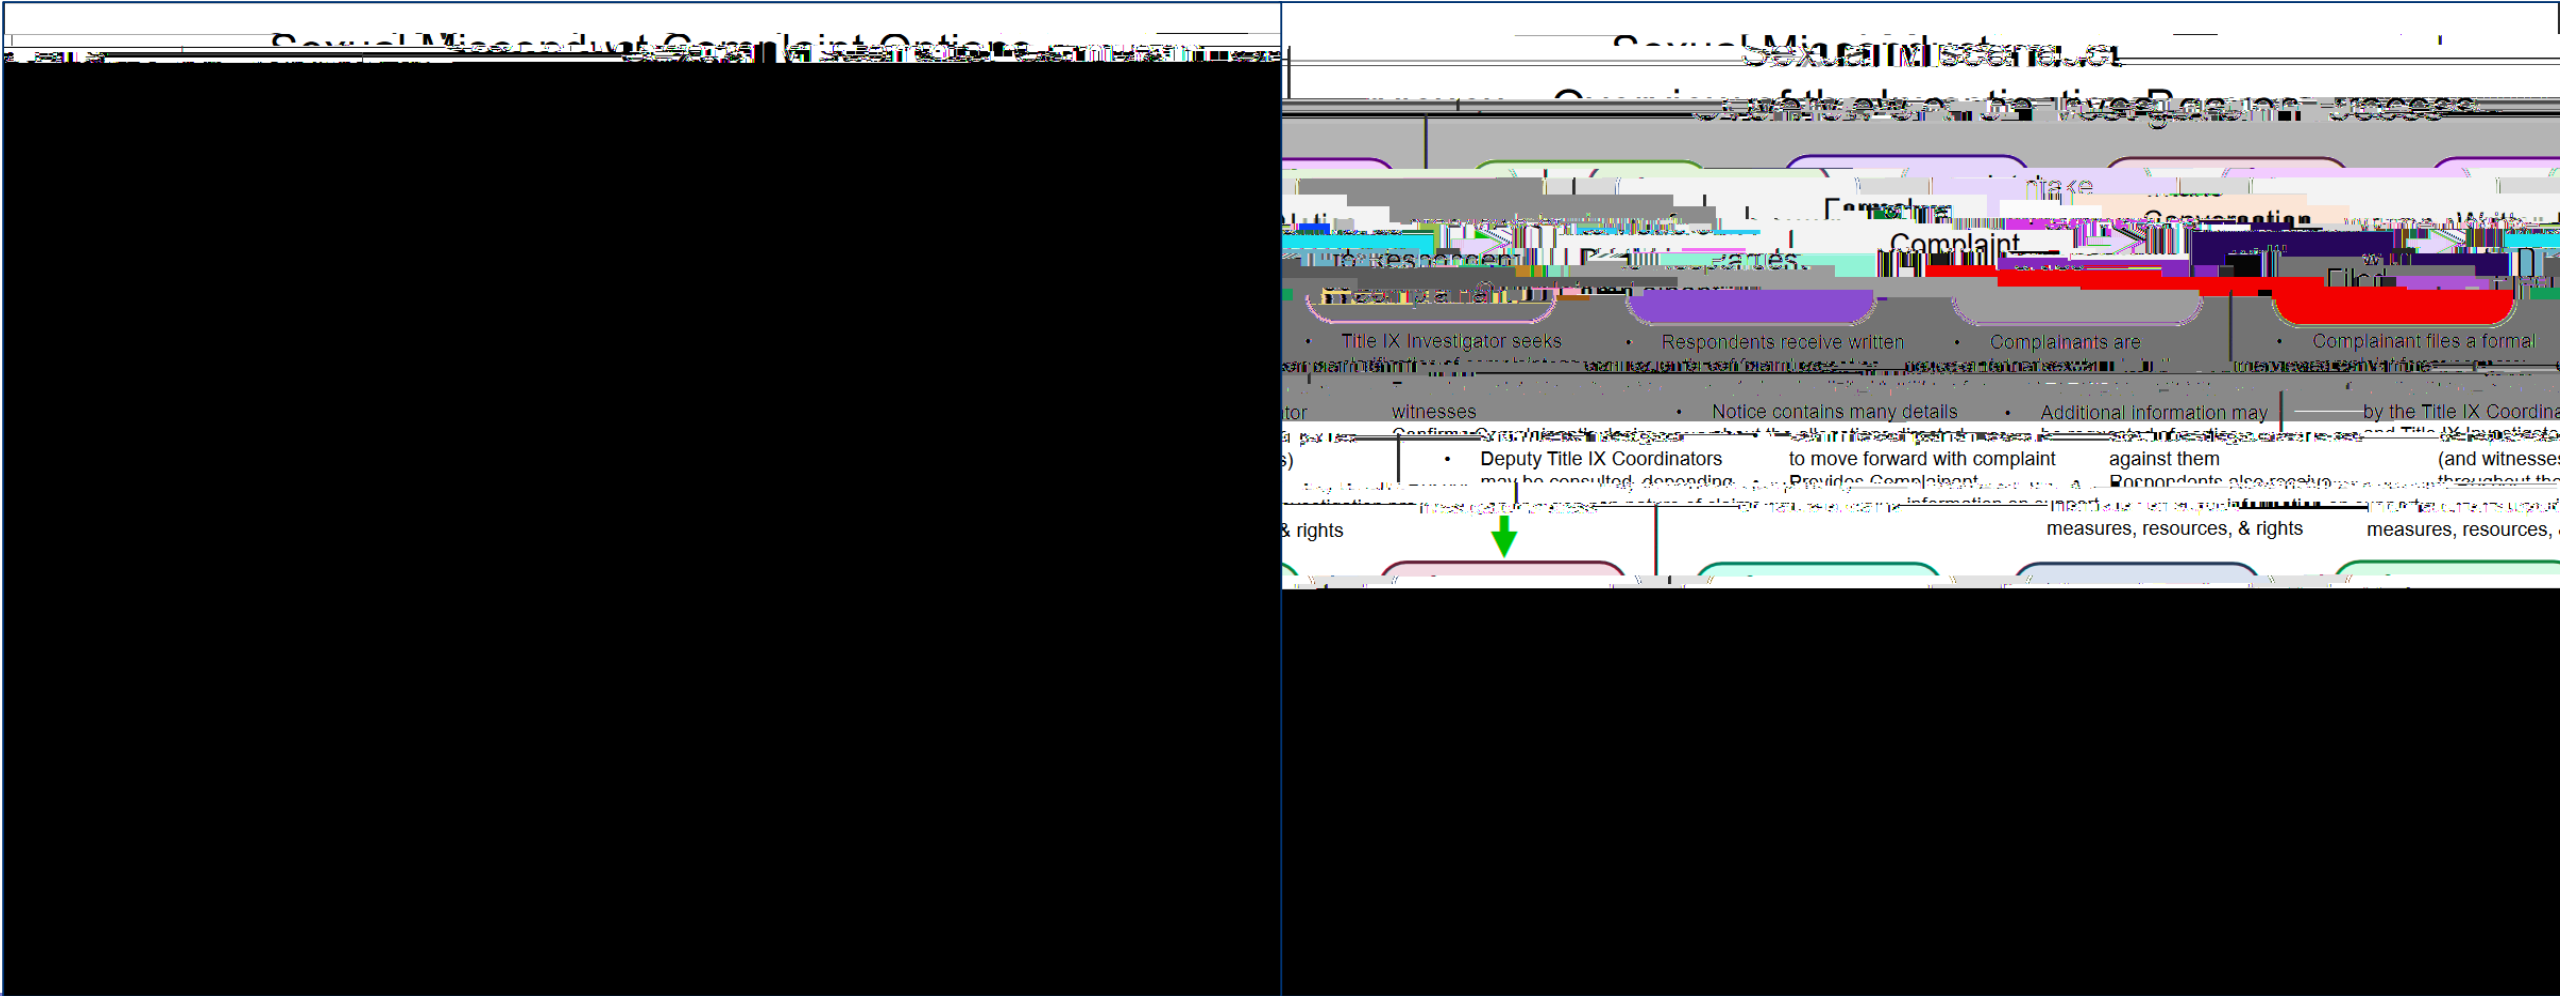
Sexual Misconduct Complaint Options

Sexual Misconduct

Overview of the Investigative Process

Intake

Conversation

Complaint

Filed

Title IX Investigator seeks

witnesses

Deputy Title IX Coordinators

Respondents receive written

Notice contains many details

to move forward with complaint

Complainants are

Additional information may

against them

measures, resources, & rights

Complainant files a formal

by the Title IX Coordina

(and witnesse

measures, resources,

& rights